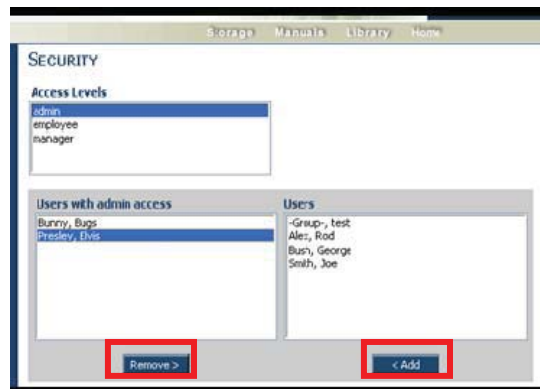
Storage Manuals Library Home

SECURITY

Access Levels

admin
employee
manager

Users with admin access

Bunny, Bugs
Presley, Elvis

Users

-Group-, test
Ales, Rod
Bush, George
Smith, Joe

Remove >

< Add